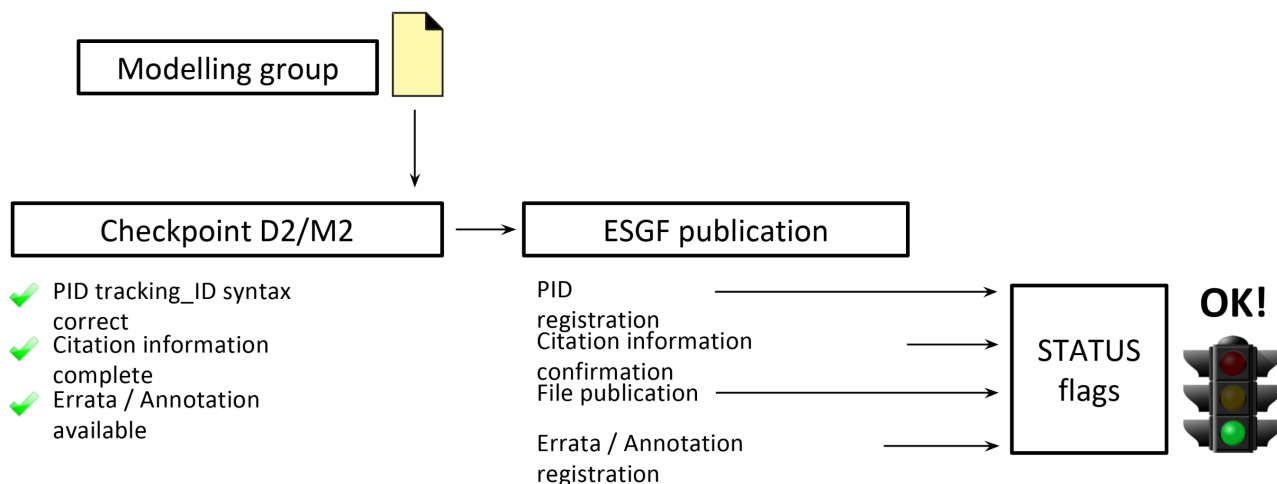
Modelling group

Checkpoint D2/M2

ESGF publication

PID tracking_ID syntax correct

Citation information complete

Errata / Annotation available

PID registration

Citation information confirmation

File publication

Errata / Annotation registration

STATUS flags

OK!